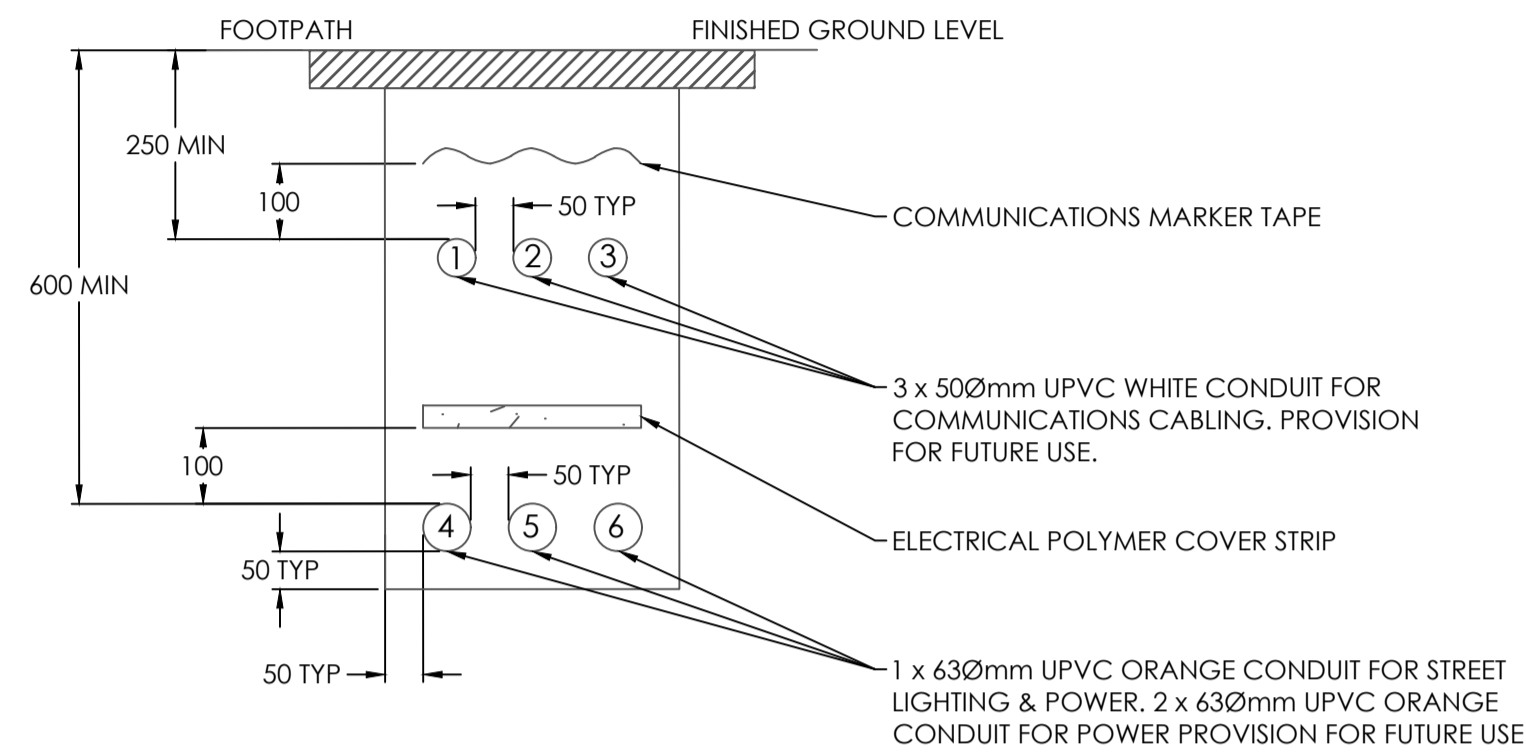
FOOTPATH

FINISHED GROUND LEVEL

250 MIN

100

50 TYP

COMMUNICATIONS MARKER TAPE

1

2

3

600 MIN

3 x 50Ømm UPVC WHITE CONDUIT FOR COMMUNICATIONS CABLING. PROVISION FOR FUTURE USE.

100

50 TYP

4

5

6

ELECTRICAL POLYMER COVER STRIP

50 TYP

50 TYP

1 x 63Ømm UPVC ORANGE CONDUIT FOR STREET LIGHTING & POWER. 2 x 63Ømm UPVC ORANGE CONDUIT FOR POWER PROVISION FOR FUTURE USE